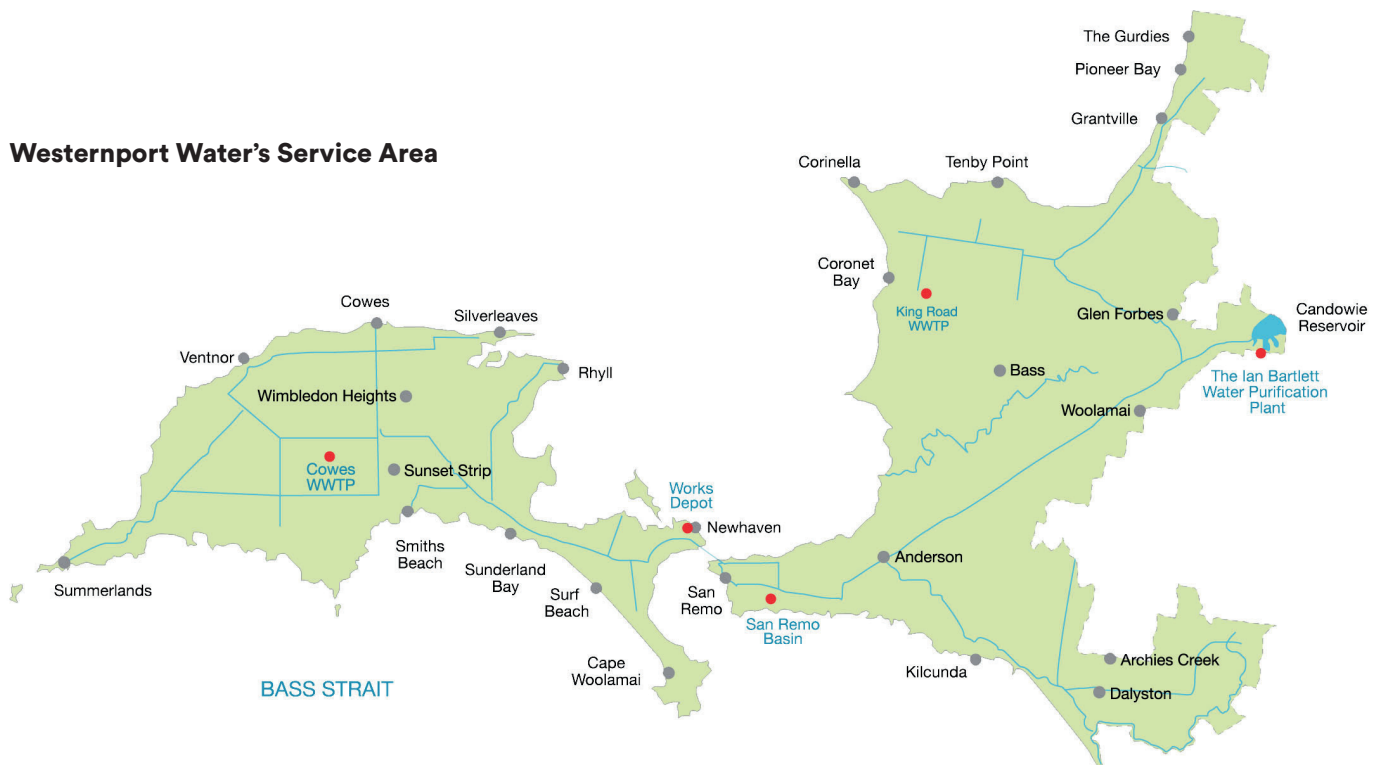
Westernport Water's Service Area

The Gurdies
Pioneer Bay
Grantville
Corinella
Tenby Point
Coronet Bay
King Road WWTP
Glen Forbes
Candowie Reservoir
Bass
The Ian Bartlett Water Purification Plant
Woolamai
Cowes
Silverleaves
Ventnor
Rhyll
Wimbledon Heights
Cowes WWTP
Sunset Strip
Works Depot
Newhaven
Smiths Beach
Sunderland Bay
Surf Beach
San Remo
San Remo Basin
Anderson
Summerlands
Cape Woolamai
Kilcunda
Archies Creek
Dalyston
BASS STRAIT